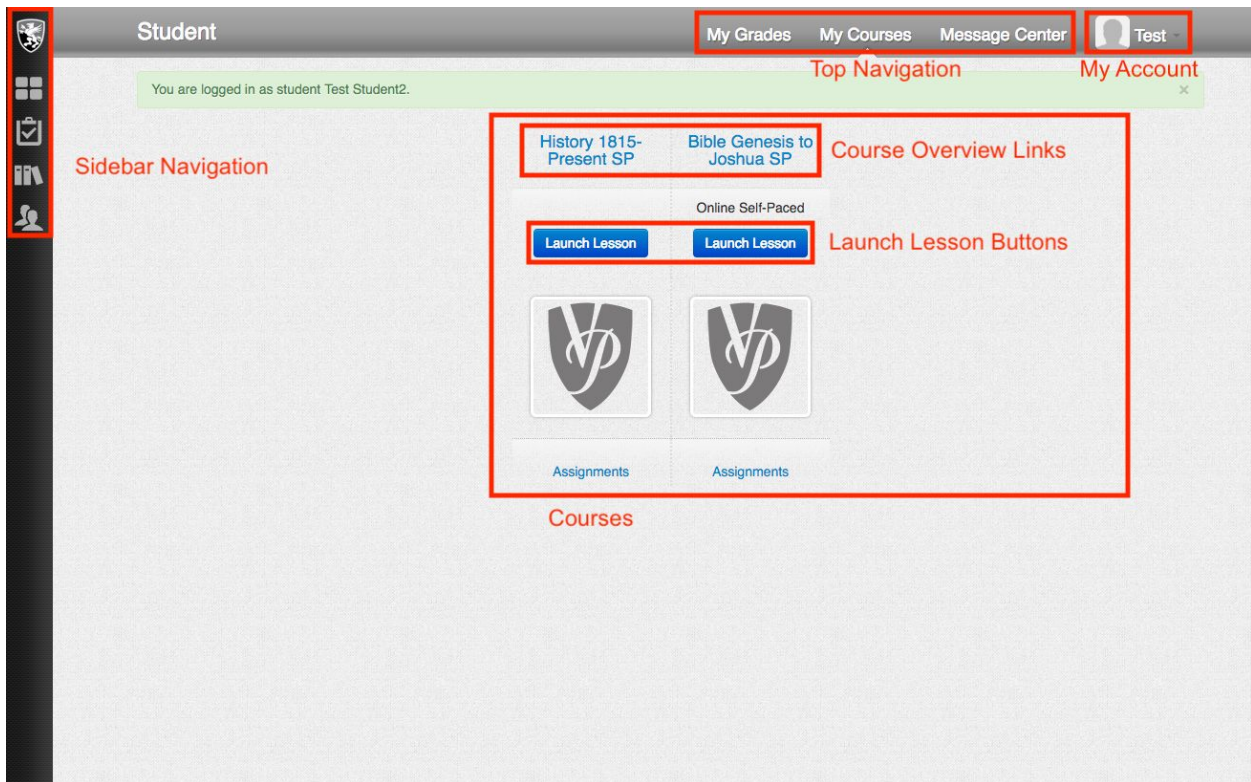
Student

My Grades My Courses Message Center

Test

Top Navigation

My Account

You are logged in as student Test Student2.

×

Sidebar Navigation

History 1815-Present SP

Bible Genesis to Joshua SP

Course Overview Links

Online Self-Paced

Launch Lesson

Launch Lesson

Launch Lesson Buttons

Assignments

Assignments

Courses